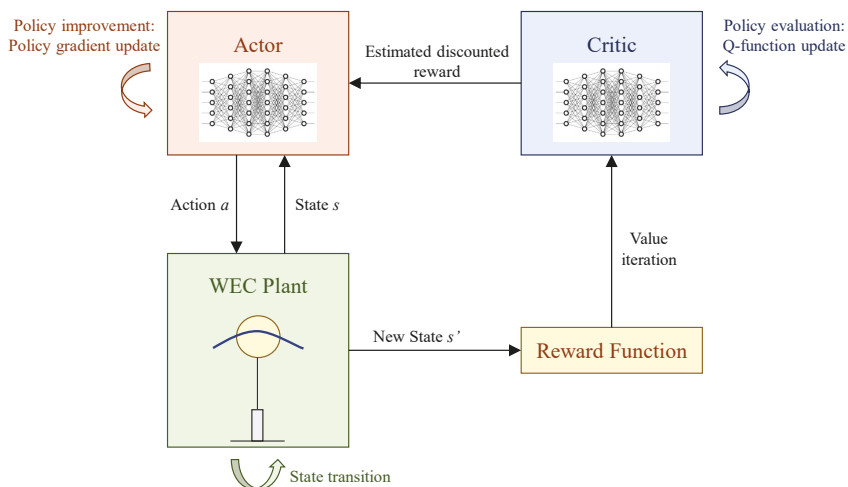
Policy improvement:
Policy gradient update

Actor

Estimated discounted reward

Critic

Policy evaluation:
Q-function update

Action $a$

State $s$

Value iteration

WEC Plant

New State $s'$

Reward Function

State transition